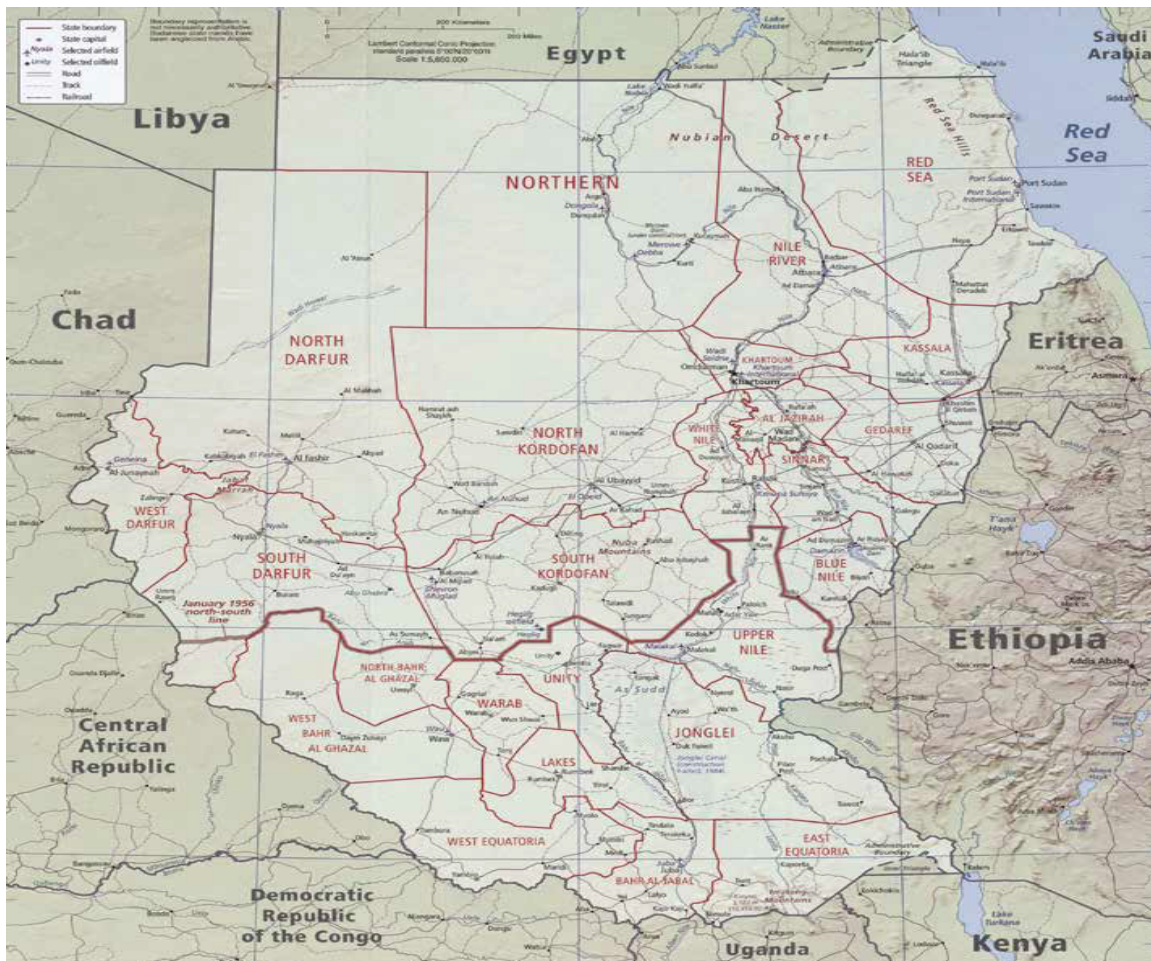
State boundary
State capital
Nyala Selected airfield
Unity Selected oilfield
Road
Track
Railroad

Boundary representation is not necessarily authoritative. Sudanese state names have been anglicized from Arabic.

200 Kilometers
200 Miles
Lambert Conformal Conic Projection, standard parallels 5°00'N/20°00'N
Scale 1:5,600,000

Egypt
Lake Nasser
Administrative boundary
Hala'ib Triangle
Saudi Arabia
Libya
Red Sea
Nubian Desert
Red Sea Hills
NORTHERN
RED SEA
Port Sudan
NILE RIVER
Chad
Eritrea
NORTH DARFUR
KHARTOUM
Khartoum
Omdurman
KASSALA
NORTH KORDOFAN
AL JAZIRAH
WHITE NILE
GEDAREF
SINNAR
WEST DARFUR
SOUTH DARFUR
Nuba Mountains
SOUTH KORDOFAN
BLUE NILE
January 1956 north-south line
UPPER NILE
Ethiopia
NORTH BAHR AL GHAZAL
UNITY
As Sudd
WARAB
JONGLEI
Addis Ababa
WEST BAHR AL GHAZAL
Central African Republic
LAKES
Jonglei Canal
WEST EQUATORIA
EAST EQUATORIA
Democratic Republic of the Congo
BAHR AL JABAL
Uganda
Kenya